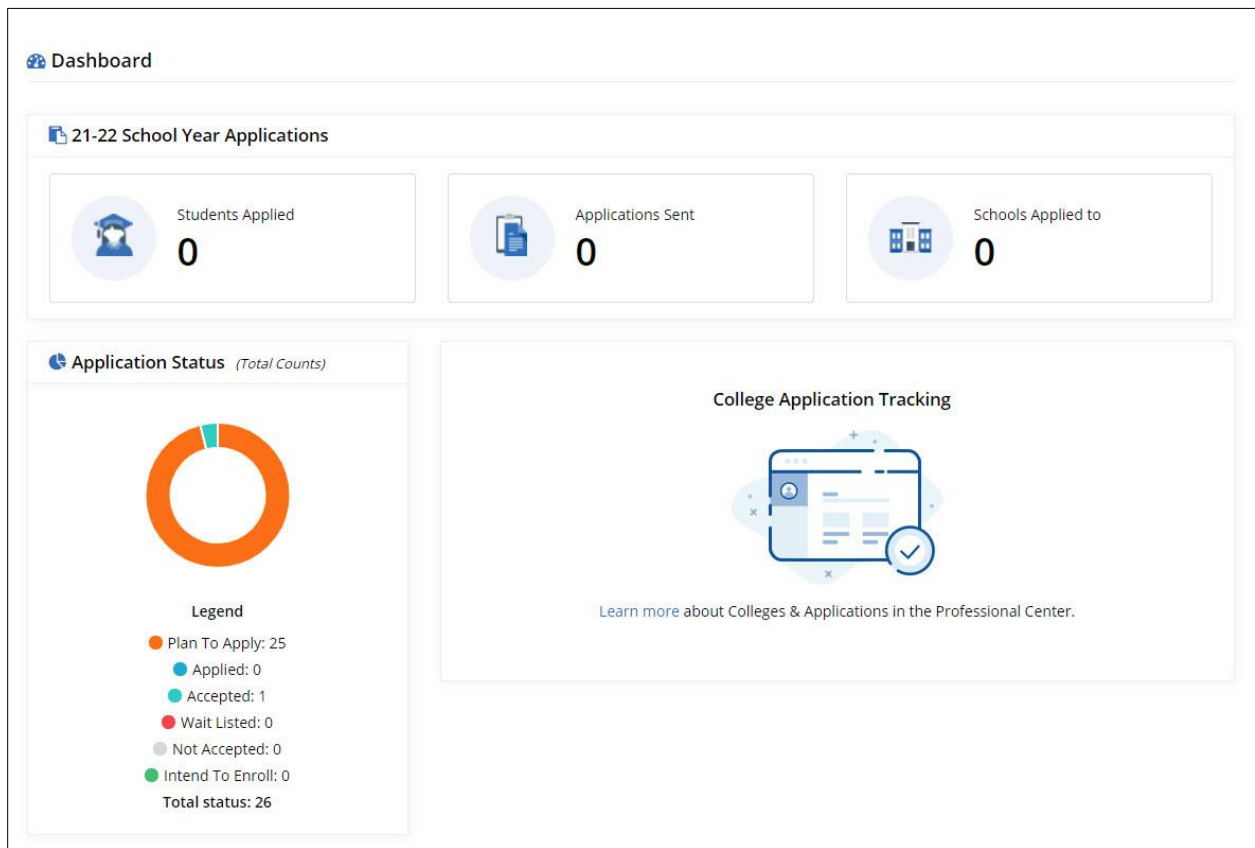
Dashboard

21-22 School Year Applications

Students Applied
0

Applications Sent
0

Schools Applied to
0

Application Status (Total Counts)

Legend
Plan To Apply: 25
Applied: 0
Accepted: 1
Wait Listed: 0
Not Accepted: 0
Intend To Enroll: 0
Total status: 26

College Application Tracking

Learn more about Colleges & Applications in the Professional Center.